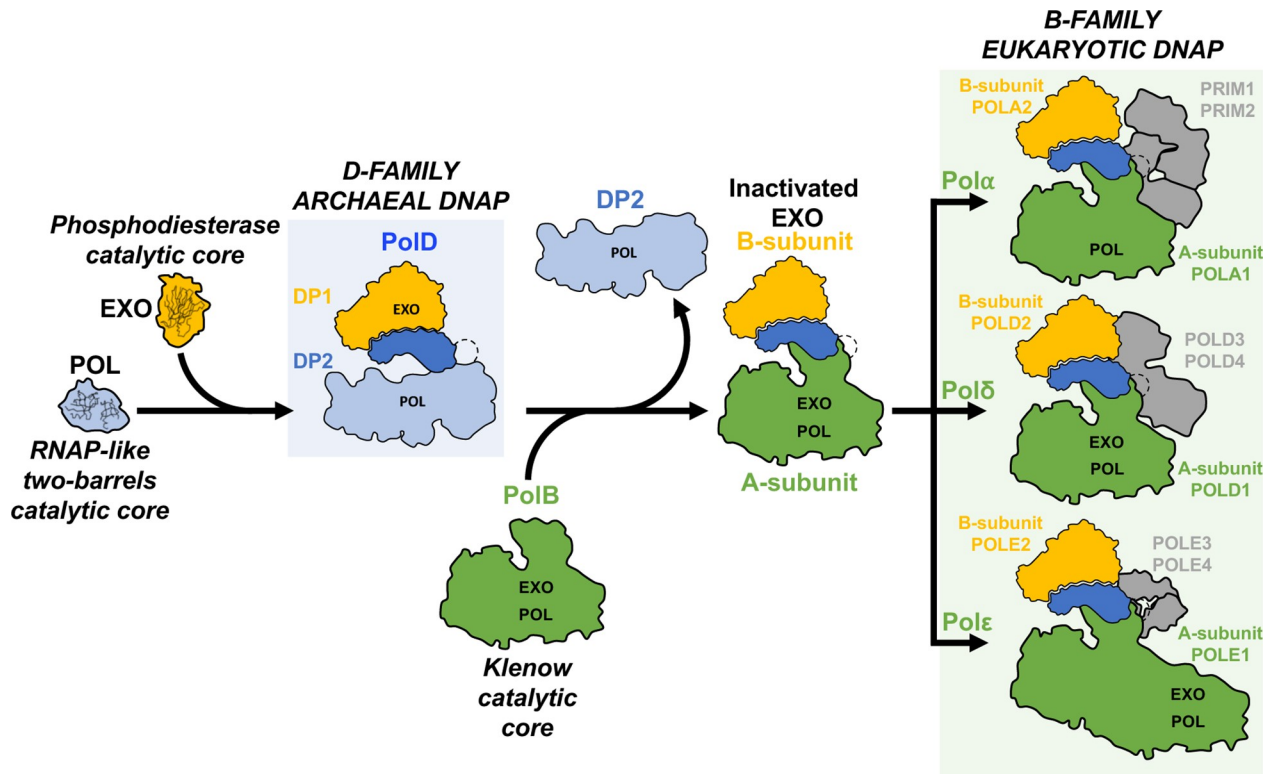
Phosphodiesterase catalytic core

EXO

POL

RNAP-like two-barrels catalytic core

D-FAMILY ARCHAEAL DNAP

PolD

DP1

EXO

DP2

POL

DP2

POL

PolB

EXO

POL

Klenow catalytic core

Inactivated EXO

B-subunit

EXO

POL

A-subunit

B-FAMILY EUKARYOTIC DNAP

B-subunit POLA2

PRIM1 PRIM2

Polα

POL

A-subunit POLA1

B-subunit POLD2

POLD3 POLD4

Polδ

EXO

POL

A-subunit POLD1

B-subunit POLE2

POLE3 POLE4

Polε

A-subunit POLE1

EXO

POL